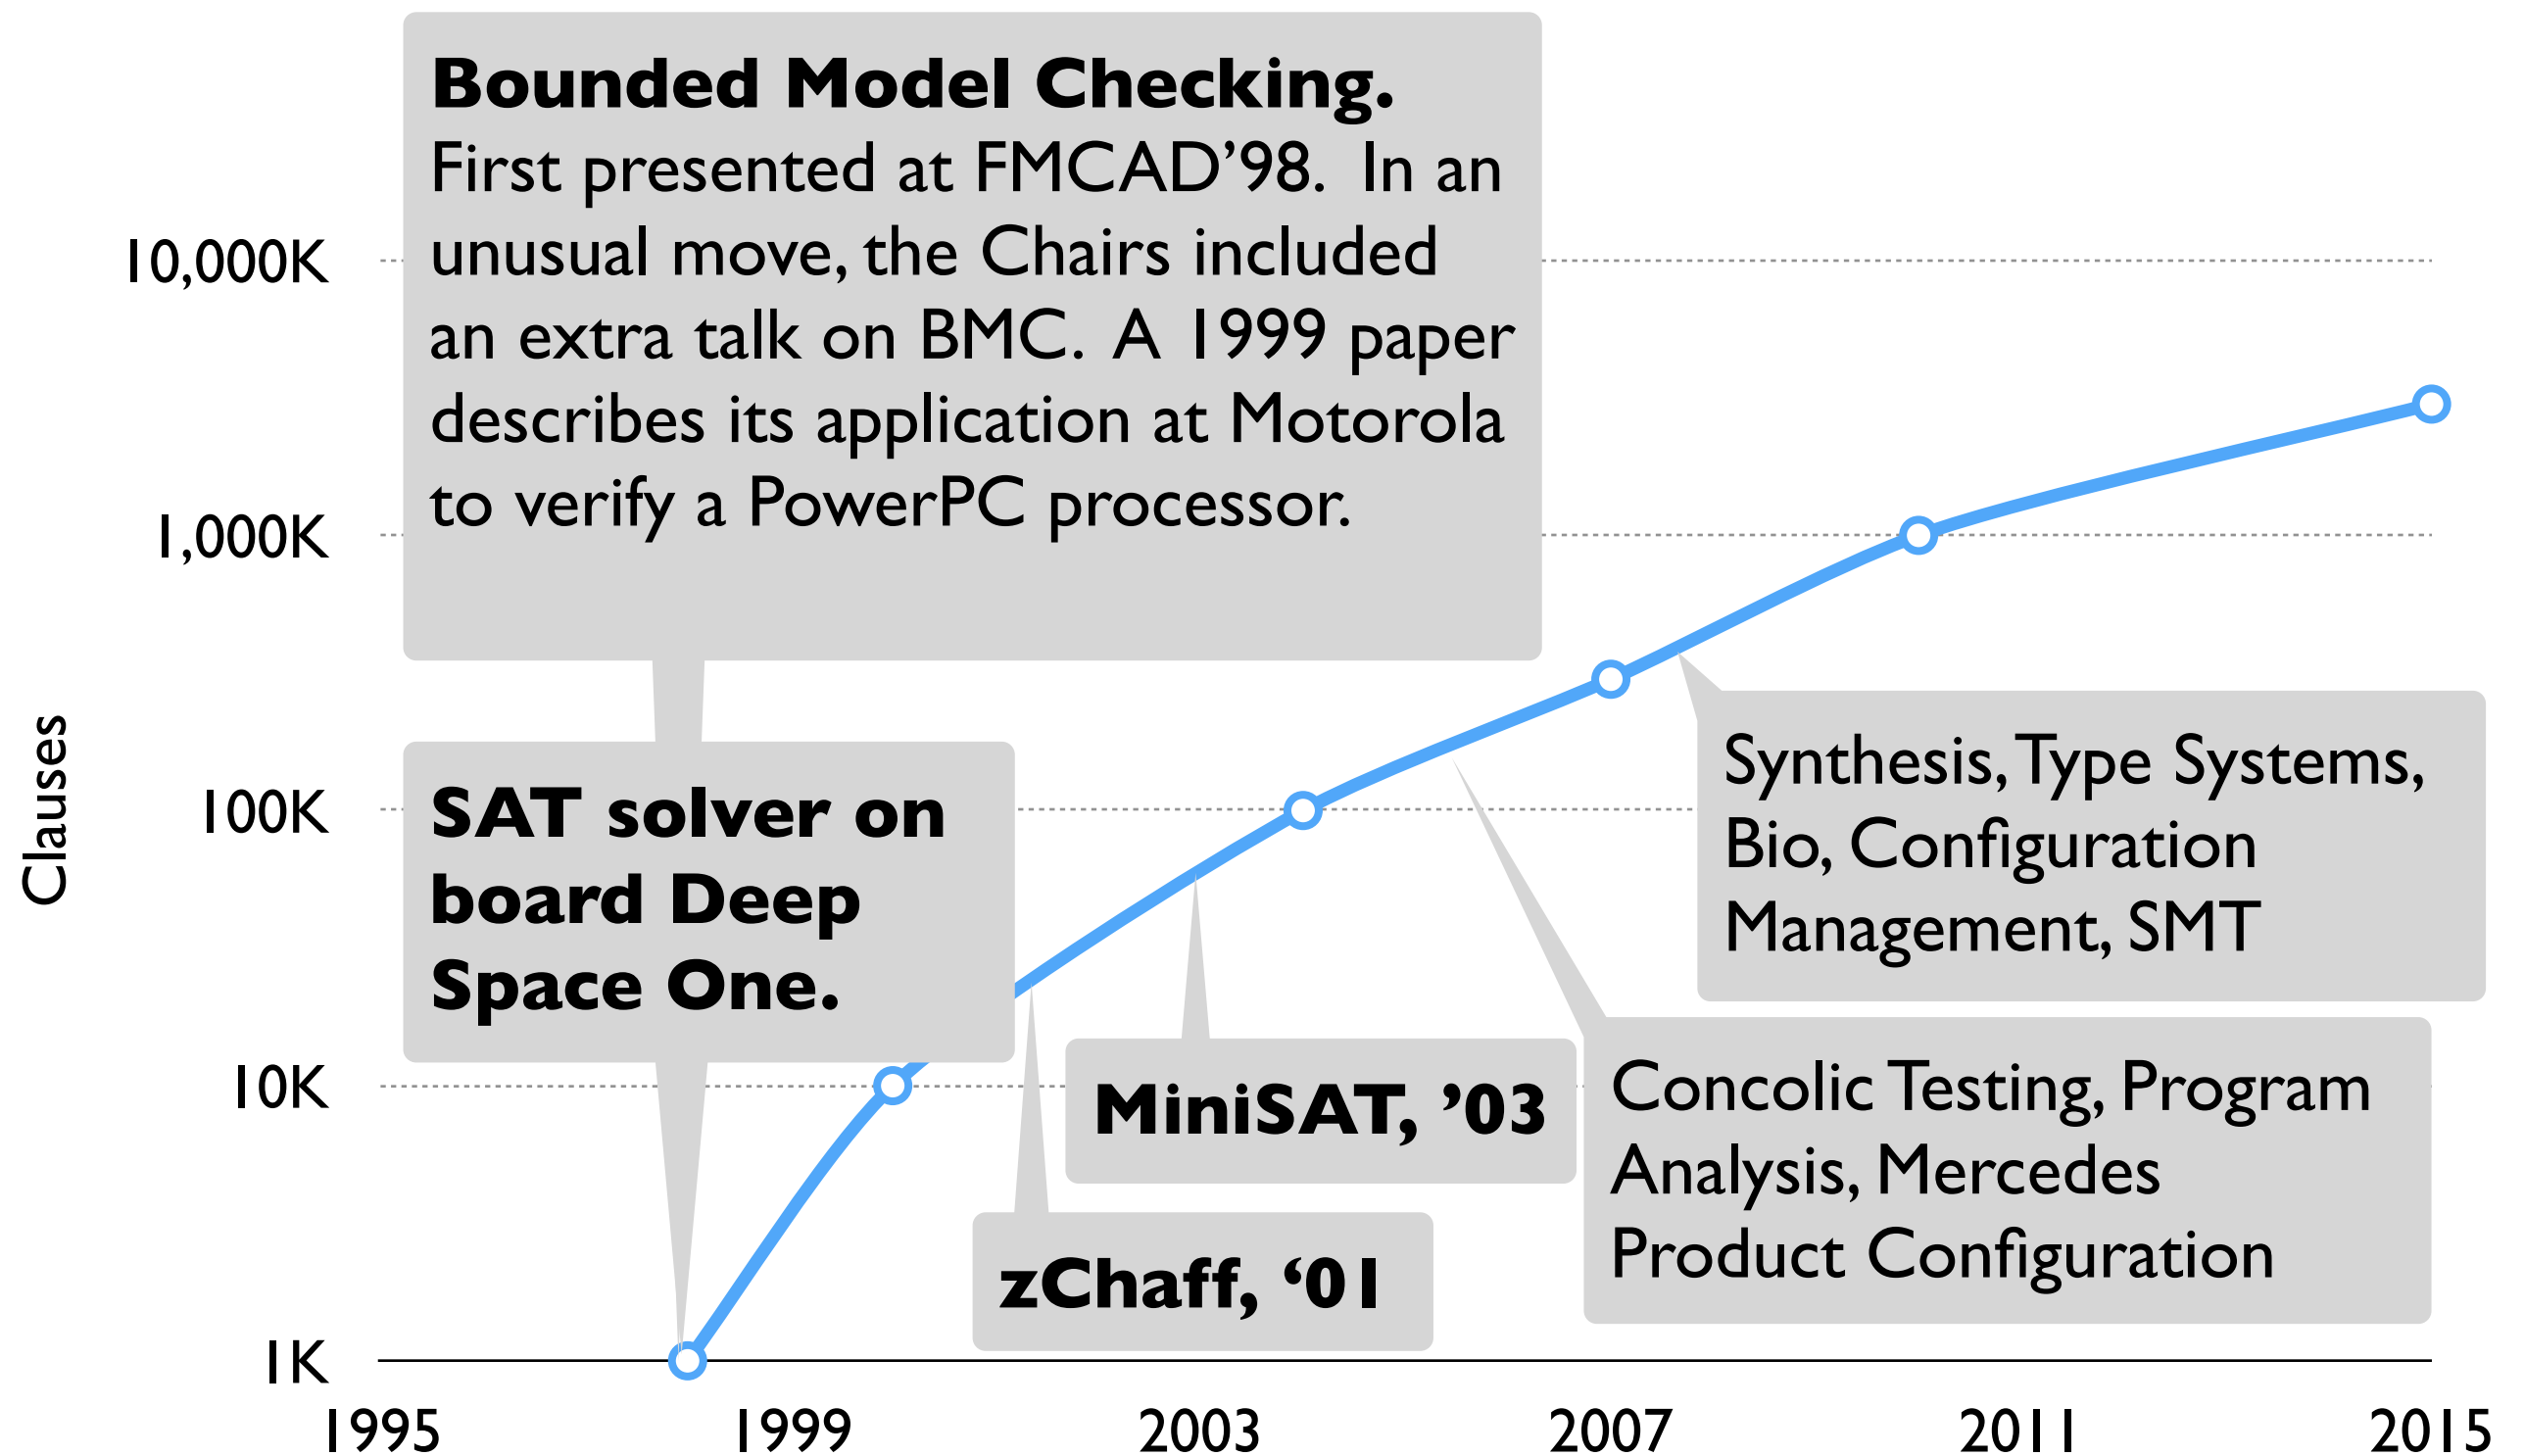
**Bounded Model Checking.** First presented at FMCAD'98. In an unusual move, the Chairs included an extra talk on BMC. A 1999 paper describes its application at Motorola to verify a PowerPC processor.

10,000K
1,000K
100K
10K
1K

Clauses

**SAT solver on board Deep Space One.**

**zChaff, '01**

**MiniSAT, '03**

Synthesis, Type Systems, Bio, Configuration Management, SMT

Concolic Testing, Program Analysis, Mercedes Product Configuration

1995
1999
2003
2007
2011
2015